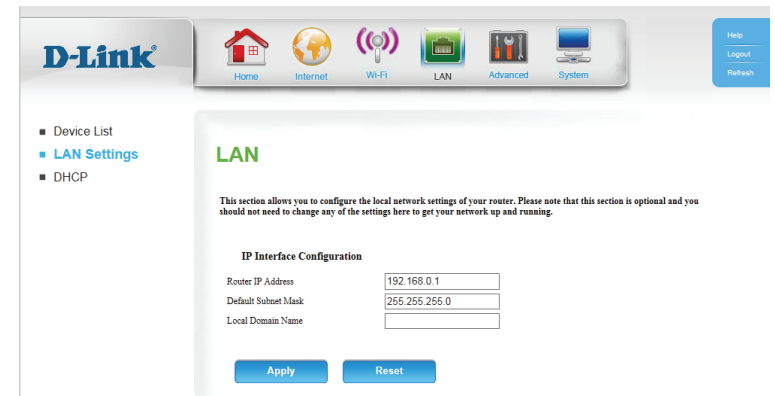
D-Link

Home Internet Wi-Fi LAN Advanced System

Help
Logout
Refresh

Device List
LAN Settings
DHCP

LAN

This section allows you to configure the local network settings of your router. Please note that this section is optional and you should not need to change any of the settings here to get your network up and running.

IP Interface Configuration

| | |
|---|---|
| Router IP Address | 192.168.0.1 |
| Default Subnet Mask | 255.255.255.0 |
| Local Domain Name | |

Apply Reset